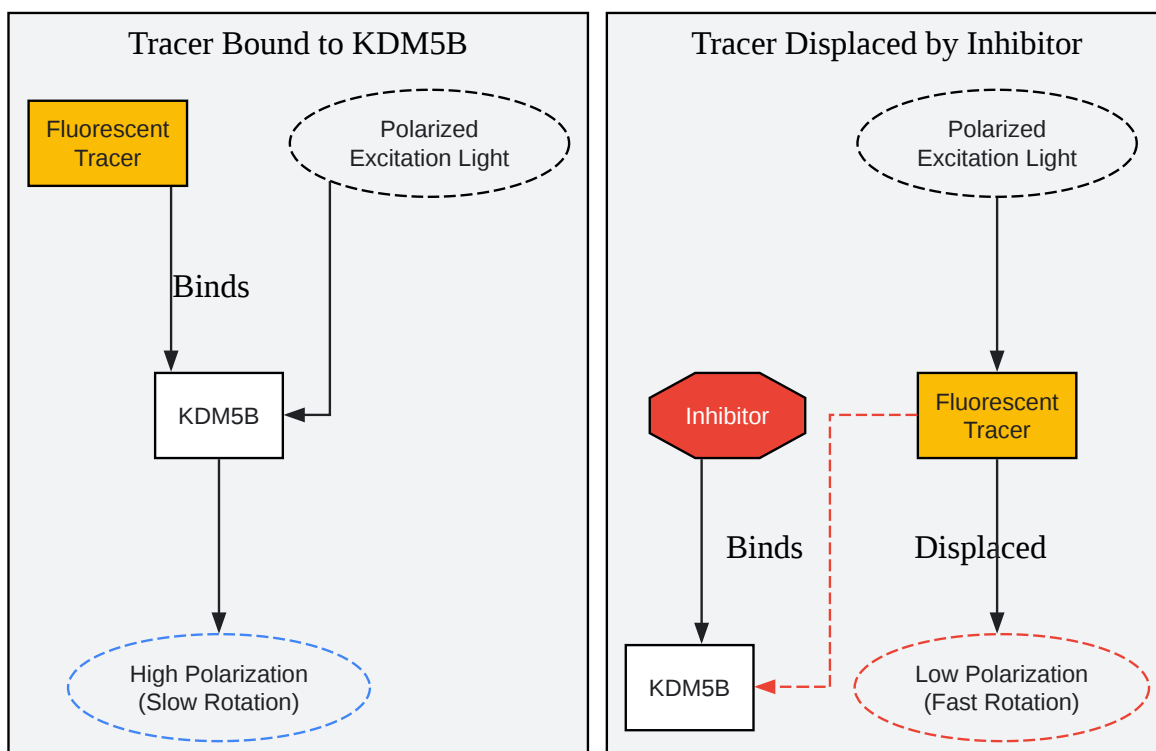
Tracer Bound to KDM5B

Fluorescent Tracer

Polarized Excitation Light

Binds

KDM5B

High Polarization (Slow Rotation)

Tracer Displaced by Inhibitor

Polarized Excitation Light

Inhibitor

Fluorescent Tracer

Binds

Displaced

KDM5B

Low Polarization (Fast Rotation)